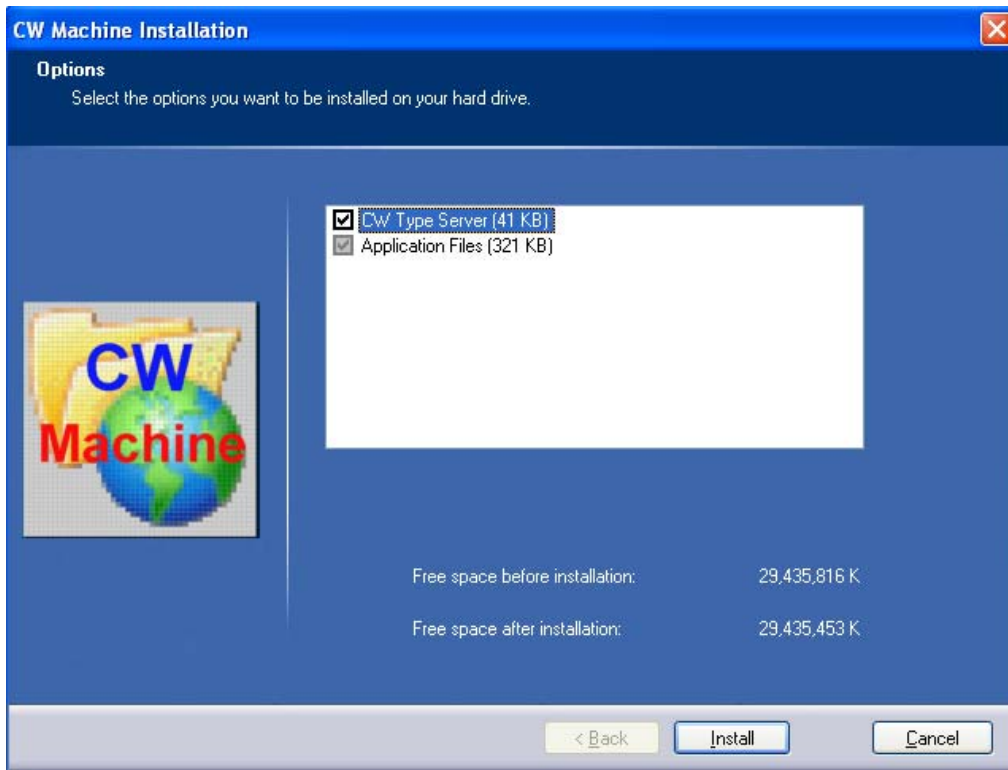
CW Machine Installation

Options
Select the options you want to be installed on your hard drive.

CW Machine

CW Type Server (41 KB)
Application Files (321 KB)

Free space before installation: 29,435,816 K

Free space after installation: 29,435,453 K

< Back
Install
Cancel